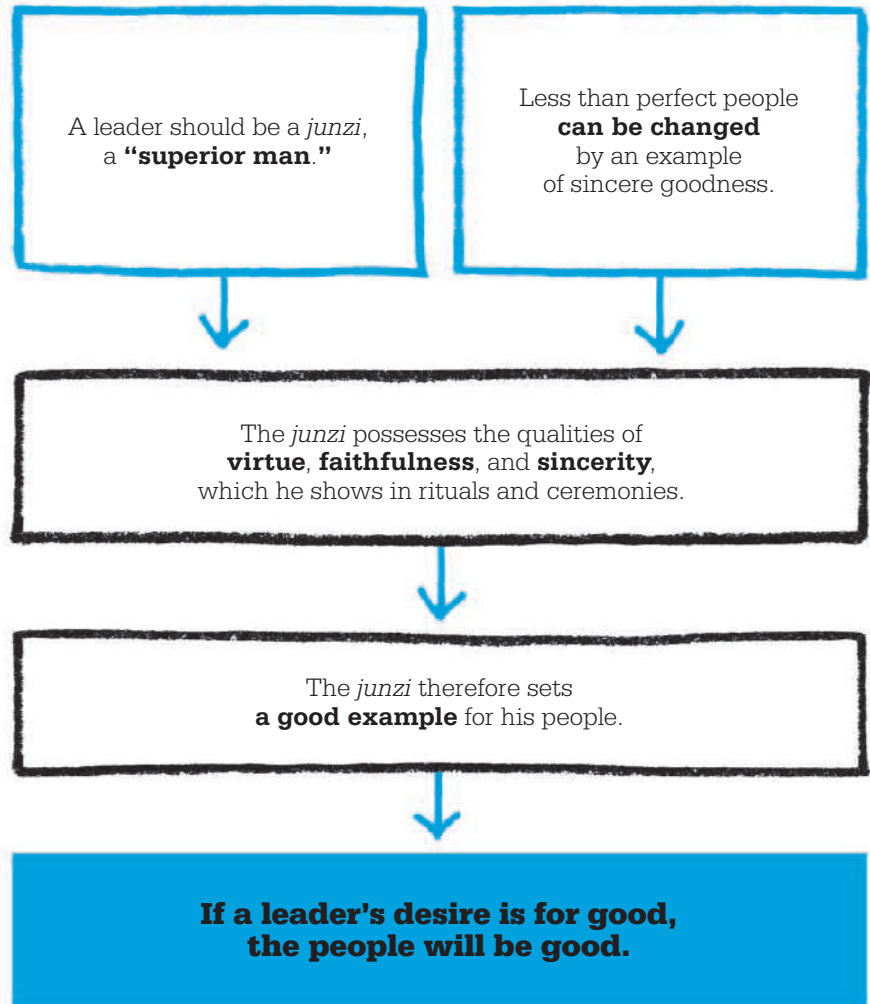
A leader should be a junzi, a "superior man."

Less than perfect people can be changed by an example of sincere goodness.

The junzi possesses the qualities of virtue, faithfulness, and sincerity, which he shows in rituals and ceremonies.

The junzi therefore sets a good example for his people.

If a leader's desire is for good, the people will be good.